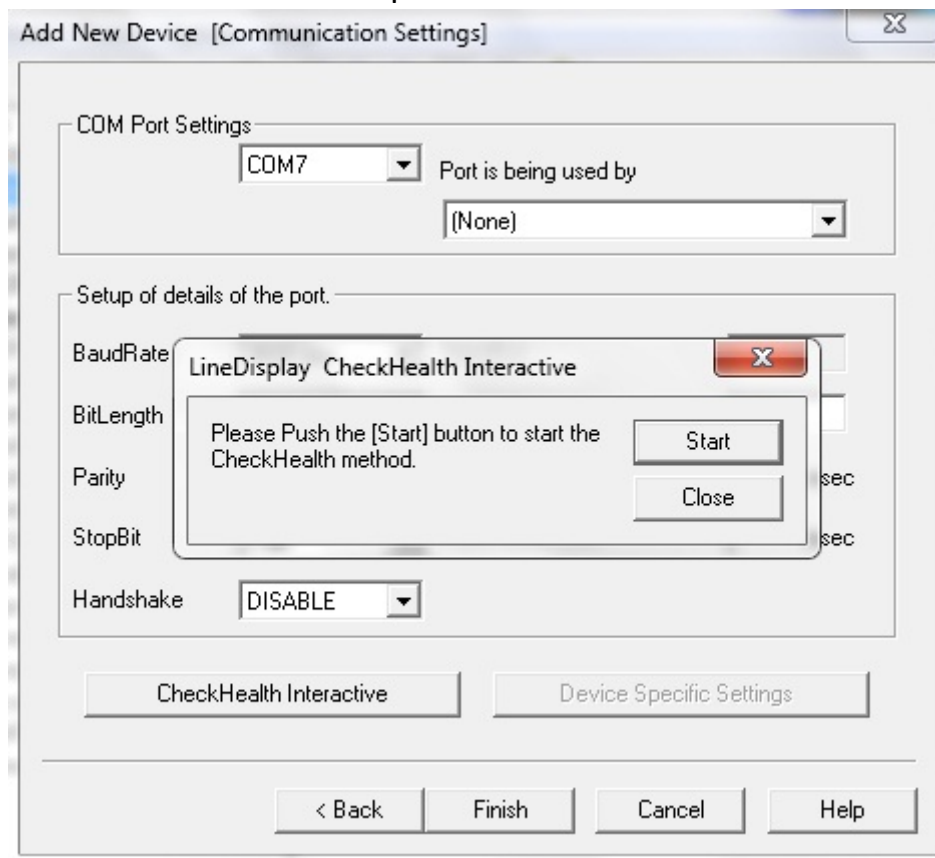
Add New Device [Communication Settings]

COM Port Settings

COM7

Port is being used by

(None)

Setup of details of the port.

BaudRate

BitLength

Parity

sec

StopBit

sec

Handshake

DISABLE

LineDisplay CheckHealth Interactive

Please Push the [Start] button to start the CheckHealth method.

Start

Close

CheckHealth Interactive

Device Specific Settings

< Back

Finish

Cancel

Help